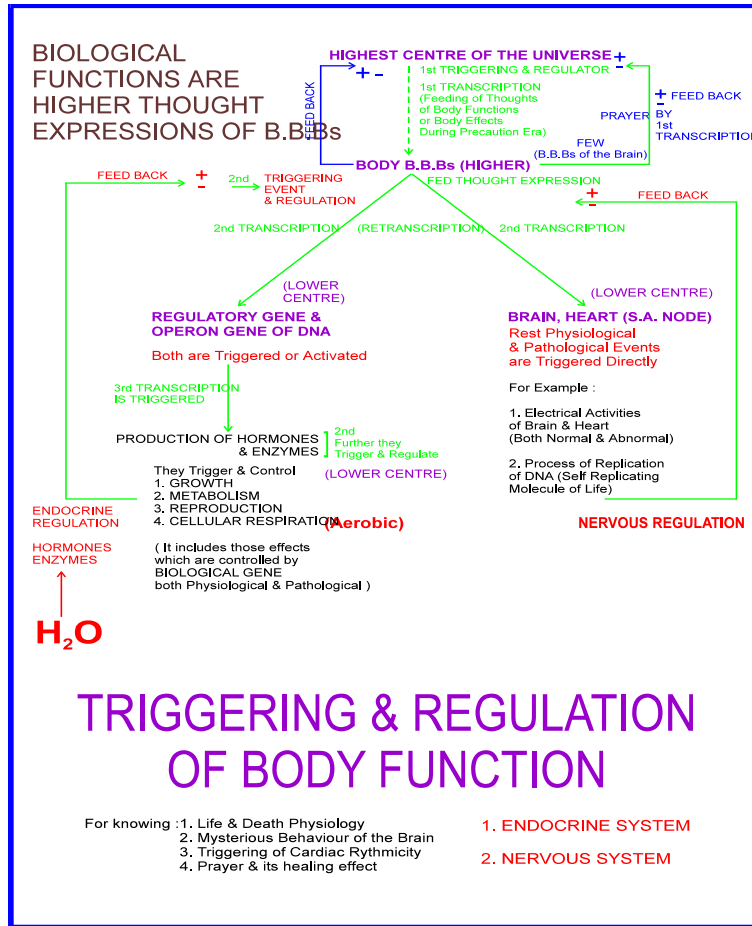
BIOLOGICAL FUNCTIONS ARE HIGHER THOUGHT EXPRESSIONS OF B.B.BBs

HIGHEST CENTRE OF THE UNIVERSE + −

FEED BACK

+ −

1st TRIGGERING & REGULATOR

1st TRANSCRIPTION (Feeding of Thoughts of Body Functions or Body Effects During Precaution Era)

+ FEED BACK
−

PRAYER BY 1st TRANSCRIPTION

FEW (B.B.Bs of the Brain)

BODY B.B.Bs (HIGHER)

FEED BACK + − 2nd TRIGGERING EVENT & REGULATION

FED THOUGHT EXPRESSION

+ − FEED BACK

2nd TRANSCRIPTION (RETRANSCRIPTION) 2nd TRANSCRIPTION

(LOWER CENTRE)

REGULATORY GENE & OPERON GENE OF DNA

Both are Triggered or Activated

3rd TRANSCRIPTION IS TRIGGERED

PRODUCTION OF HORMONES & ENZYMES

2nd Further they Trigger & Regulate

(LOWER CENTRE)

They Trigger & Control
1. GROWTH
2. METABOLISM
3. REPRODUCTION
4. CELLULAR RESPIRATION (Aerobic)

( It includes those effects which are controlled by BIOLOGICAL GENE both Physiological & Pathological )

ENDOCRINE REGULATION

HORMONES ENZYMES

$H_2O$

(LOWER CENTRE)

BRAIN, HEART (S.A. NODE)

Rest Physiological & Pathological Events are Triggered Directly

For Example :

1. Electrical Activities of Brain & Heart (Both Normal & Abnormal)

2. Process of Replication of DNA (Self Replicating Molecule of Life)

NERVOUS REGULATION

TRIGGERING & REGULATION OF BODY FUNCTION

For knowing :1. Life & Death Physiology
2. Mysterious Behaviour of the Brain
3. Triggering of Cardiac Rythmicity
4. Prayer & its healing effect

1. ENDOCRINE SYSTEM
2. NERVOUS SYSTEM